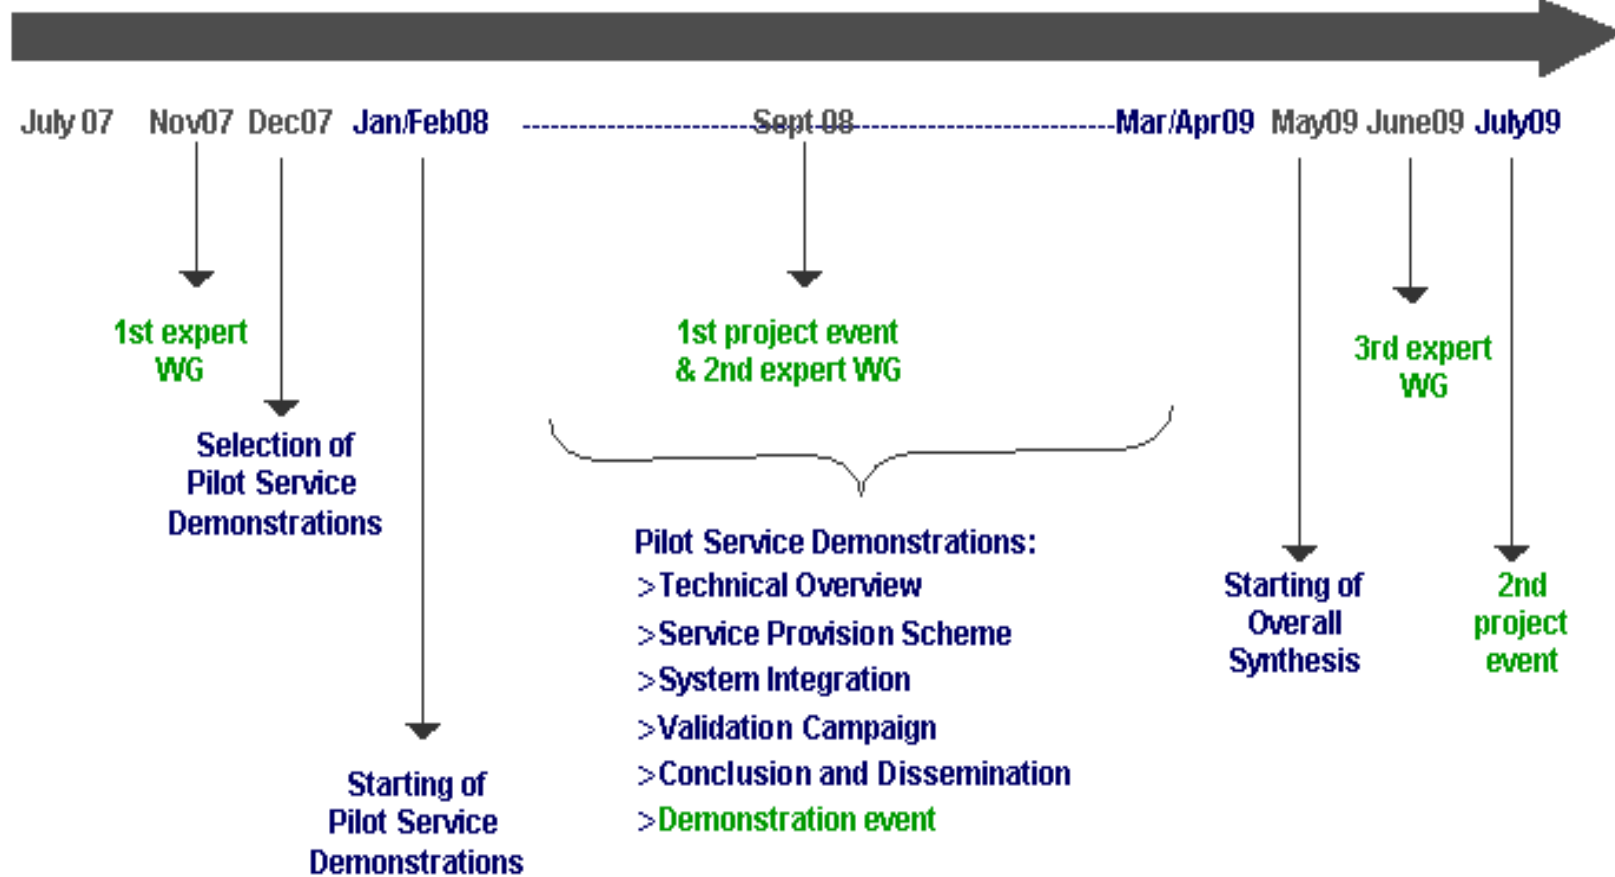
July 07 Nov07 Dec07 Jan/Feb08 Sept 08 Mar/Apr09 May09 June09 July09

1st expert WG

Selection of Pilot Service Demonstrations

Starting of Pilot Service Demonstrations

1st project event & 2nd expert WG

Pilot Service Demonstrations:
>Technical Overview
>Service Provision Scheme
>System Integration
>Validation Campaign
>Conclusion and Dissemination
>Demonstration event

Starting of Overall Synthesis

3rd expert WG

2nd project event